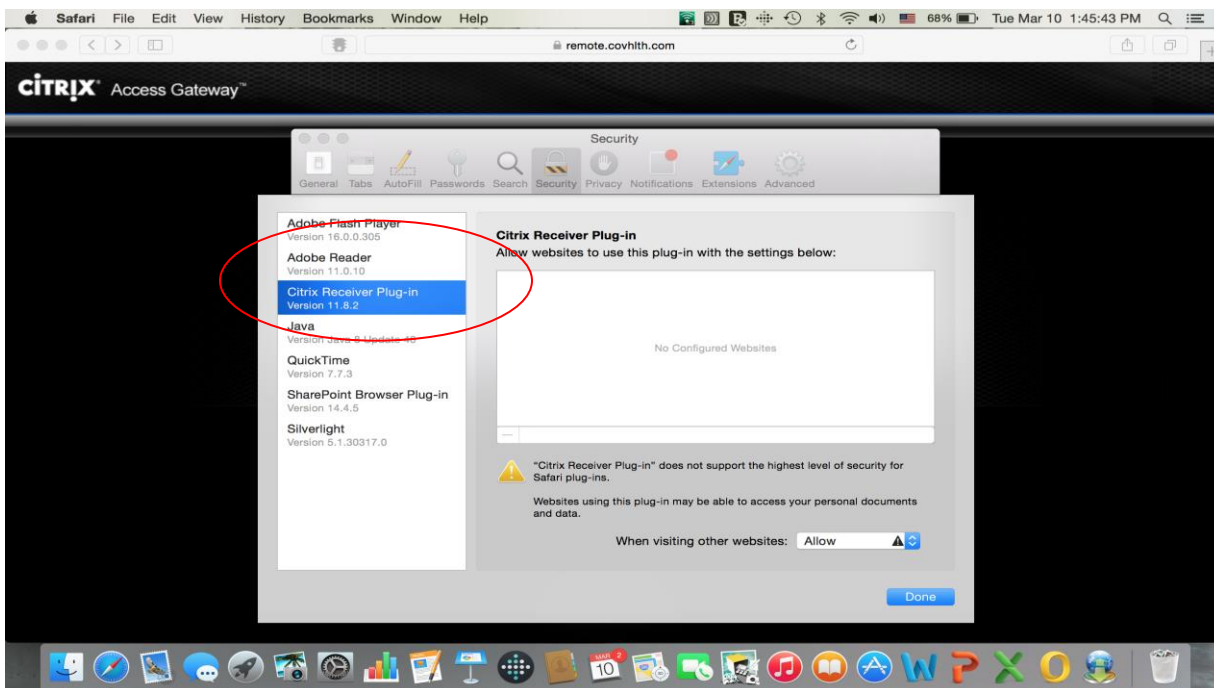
Safari File Edit View History Bookmarks Window Help
68% Tue Mar 10 1:45:43 PM

remote.covhlth.com

CITRIX Access Gateway™

Security

General Tabs AutoFill Passwords Search Security Privacy Notifications Extensions Advanced

Adobe Flash Player
Version 16.0.0.305
Adobe Reader
Version 11.0.10
Citrix Receiver Plug-in
Version 11.8.2
Java
Version Java 8 Update 40
QuickTime
Version 7.7.3
SharePoint Browser Plug-in
Version 14.4.5
Silverlight
Version 5.1.30317.0

Citrix Receiver Plug-in
Allow websites to use this plug-in with the settings below:

No Configured Websites

"Citrix Receiver Plug-in" does not support the highest level of security for Safari plug-ins.

Websites using this plug-in may be able to access your personal documents and data.

When visiting other websites: Allow

Done

MAR 10